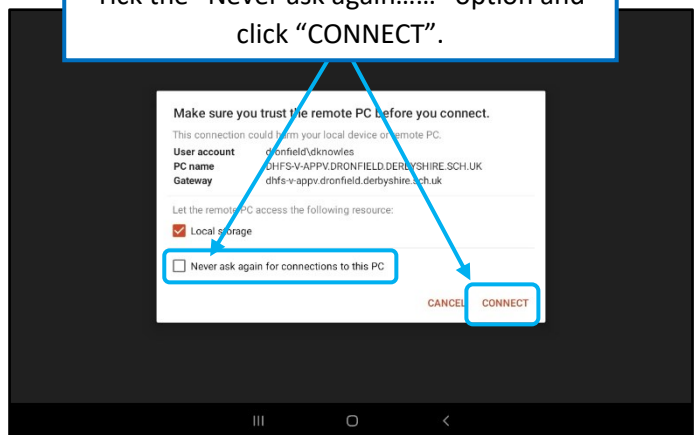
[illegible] "Never ask again……" option and click "CONNECT".

Make sure you trust the remote PC before you connect.

This connection could harm your local device or remote PC.

| | |
|---|---|
| User account | dronfield\dknowles |
| PC name | DHFS-V-APPV.DRONFIELD.DERBYSHIRE.SCH.UK |
| Gateway | dhfs-v-appv.dronfield.derbyshire.sch.uk |

Let the remote PC access the following resource:

Local storage

Never ask again for connections to this PC

CANCEL CONNECT

III O <